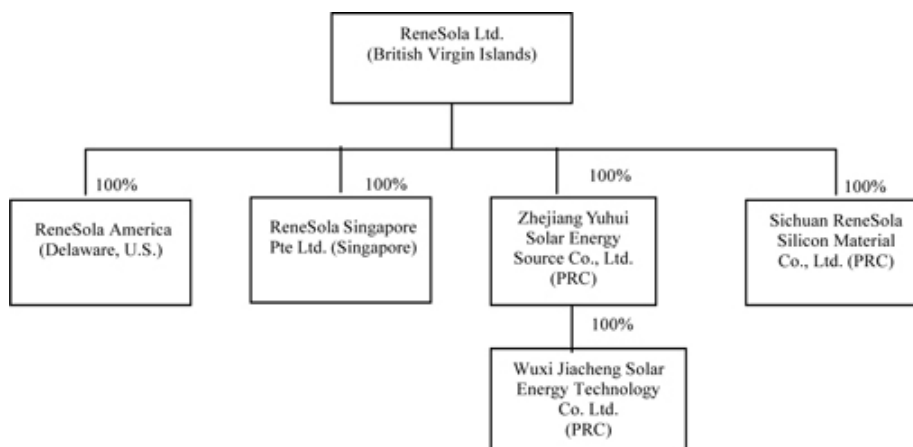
ReneSola Ltd.
(British Virgin Islands)

100%

ReneSola America
(Delaware, U.S.)

100%

ReneSola Singapore
Pte Ltd. (Singapore)

100%

Zhejiang Yuhui
Solar Energy
Source Co., Ltd.
(PRC)

100%

Sichuan ReneSola
Silicon Material
Co., Ltd. (PRC)

100%

Wuxi Jiacheng Solar
Energy Technology
Co. Ltd.
(PRC)